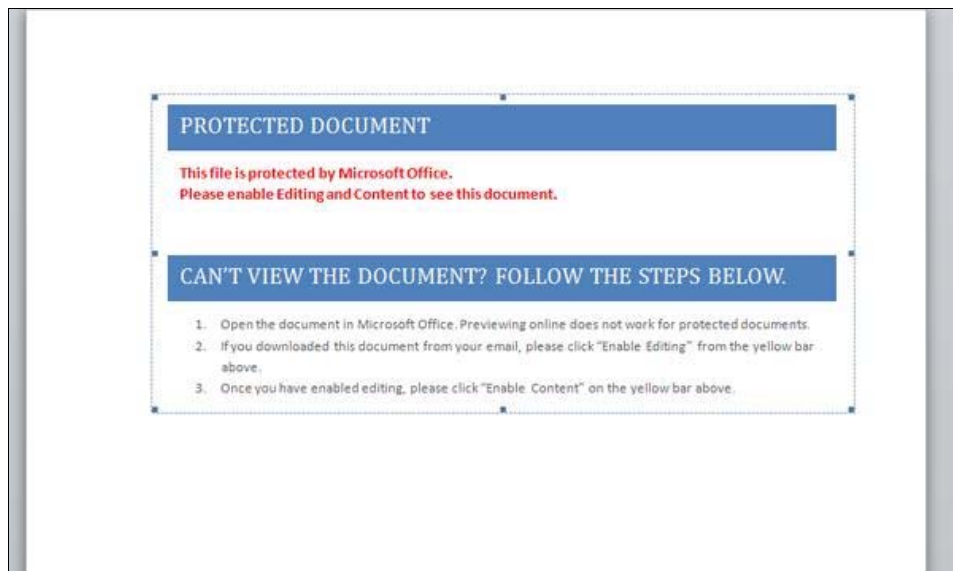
PROTECTED DOCUMENT

This file is protected by Microsoft Office.
Please enable Editing and Content to see this document.

CAN'T VIEW THE DOCUMENT? FOLLOW THE STEPS BELOW.

1. Open the document in Microsoft Office. Previewing online does not work for protected documents.
2. If you downloaded this document from your email, please click "Enable Editing" from the yellow bar above.
3. Once you have enabled editing, please click "Enable Content" on the yellow bar above.